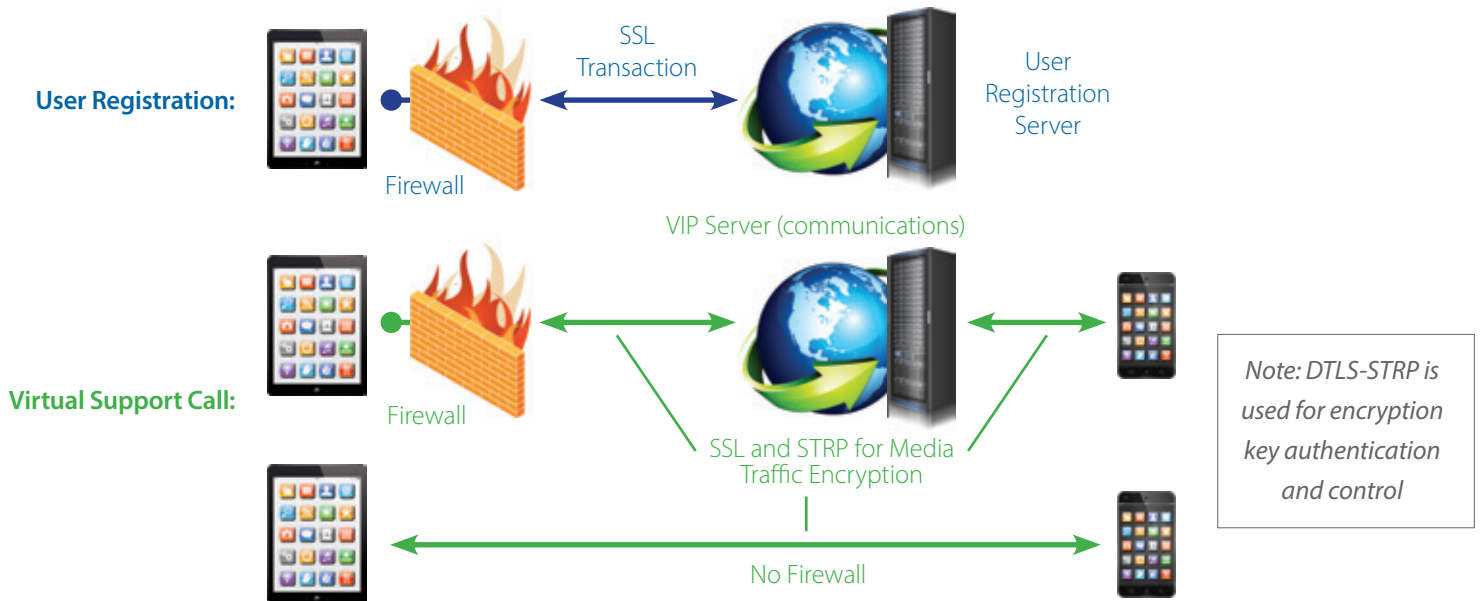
User Registration:

Firewall

SSL Transaction

User Registration Server

VIP Server (communications)

Virtual Support Call:

Firewall

SSL and STRP for Media Traffic Encryption

No Firewall

Note: DTLS-STRP is used for encryption key authentication and control